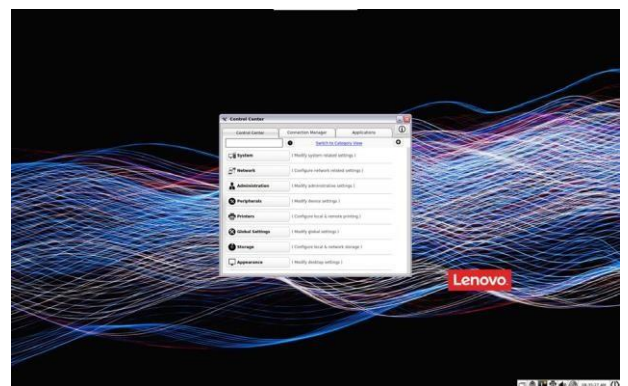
Control Center

Control Center | Connection Manager | Applications

Switch to Category View

System [ Modify system related settings ]

Network [ Configure network related settings ]

Administration [ Modify administrative settings ]

Peripherals [ Modify device settings ]

Printers [ Configure local & remote printing ]

Global Settings [ Modify global settings ]

Storage [ Configure local & network storage ]

Appearance [ Modify desktop settings ]

Lenovo

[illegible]